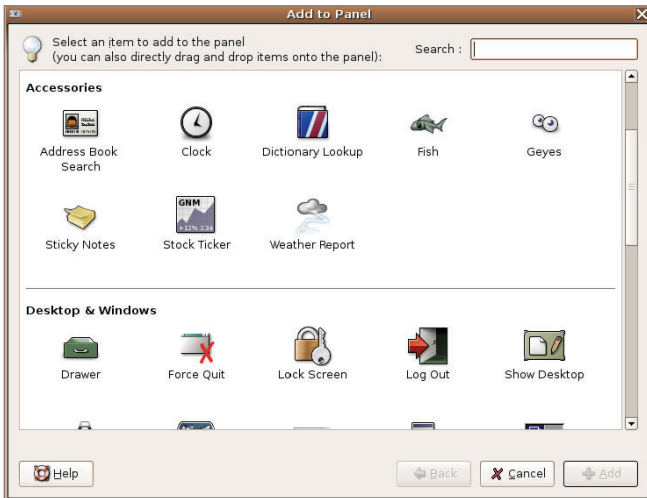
Add to Panel

Select an item to add to the panel
(you can also directly drag and drop items onto the panel):

Search :

Accessories

Address Book Search

Clock

Dictionary Lookup

Fish

Geyes

Sticky Notes

GNM

Stock Ticker

Weather Report

Desktop & Windows

Drawer

Force Quit

Lock Screen

Log Out

Show Desktop

Help

Back

Cancel

Add